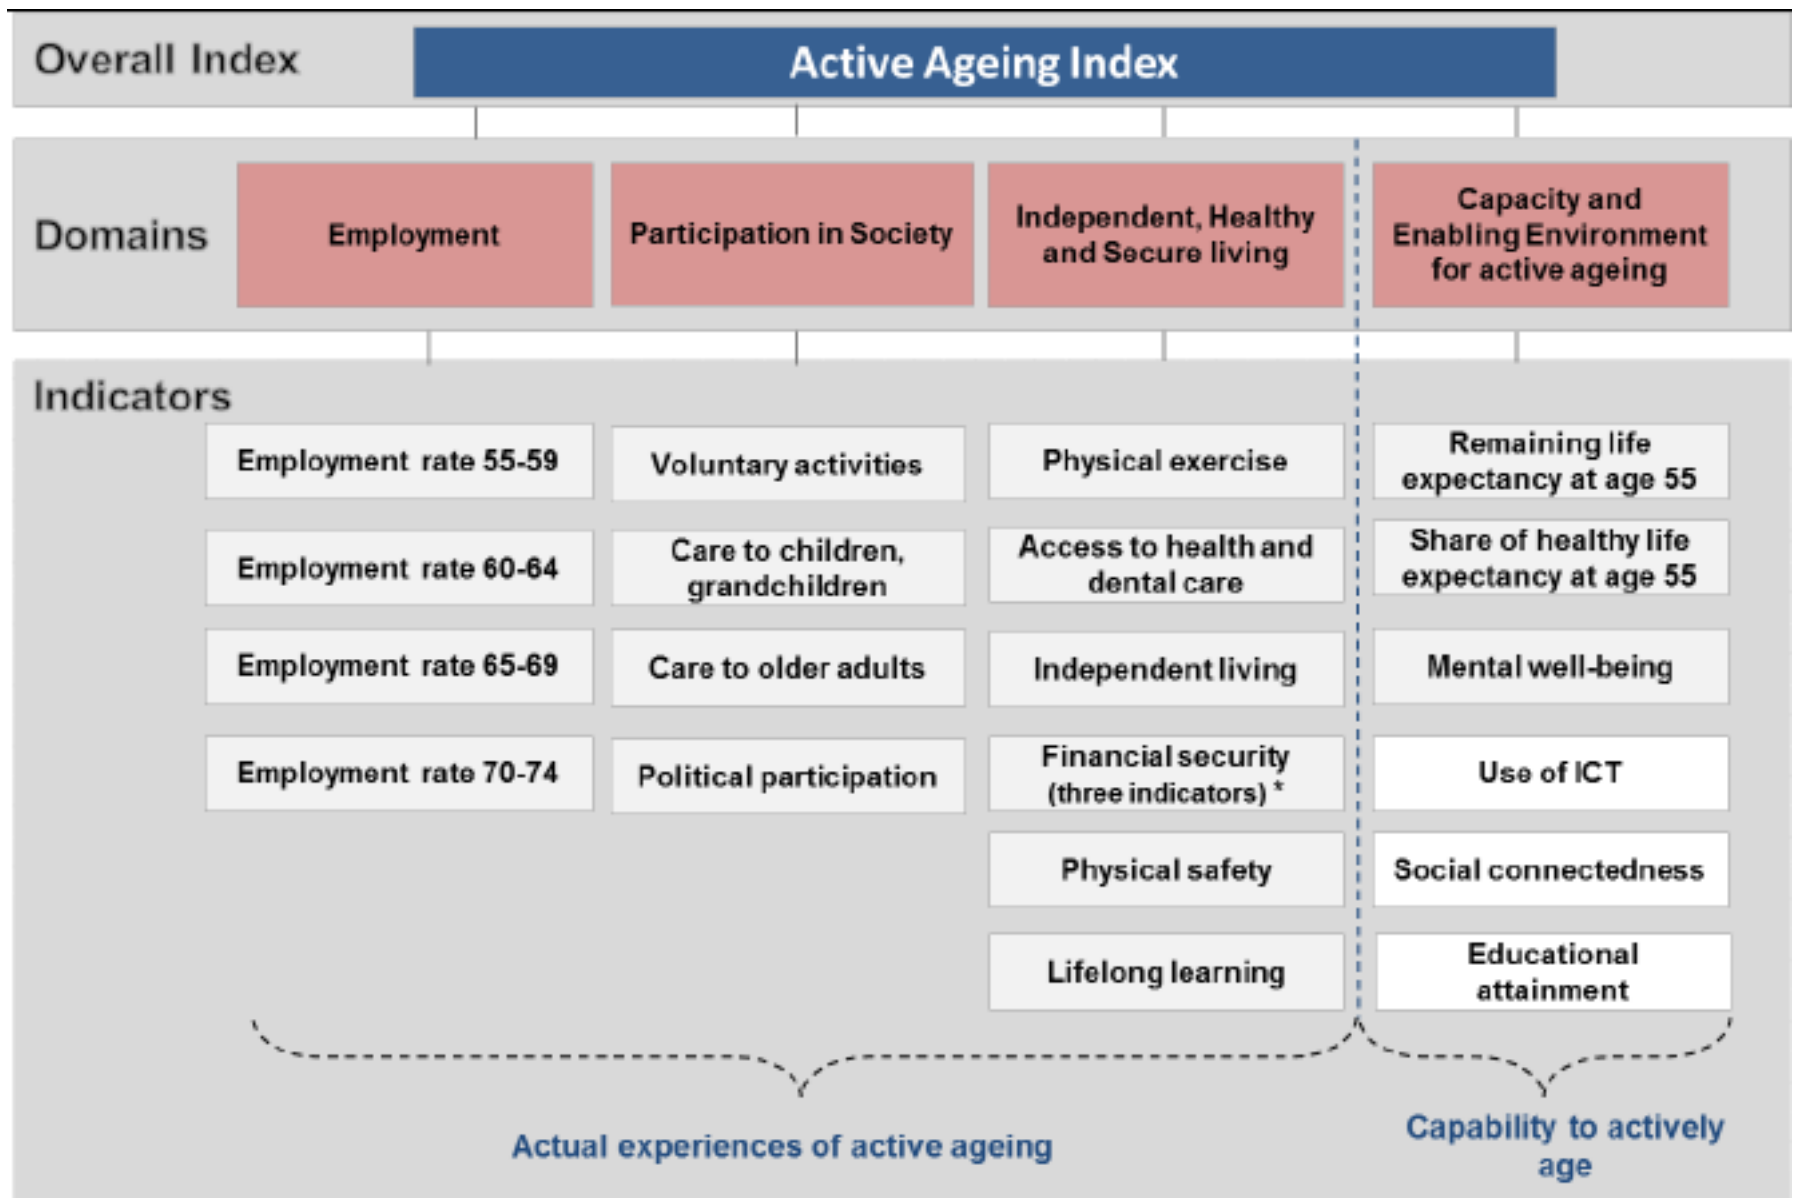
Overall Index

Active Ageing Index

Domains

Employment

Participation in Society

Independent, Healthy and Secure living

Capacity and Enabling Environment for active ageing

Indicators

Employment rate 55-59

Employment rate 60-64

Employment rate 65-69

Employment rate 70-74

Voluntary activities

Care to children, grandchildren

Care to older adults

Political participation

Physical exercise

Access to health and dental care

Independent living

Financial security (three indicators) *

Physical safety

Lifelong learning

Remaining life expectancy at age 55

Share of healthy life expectancy at age 55

Mental well-being

Use of ICT

Social connectedness

Educational attainment

Actual experiences of active ageing

Capability to actively age